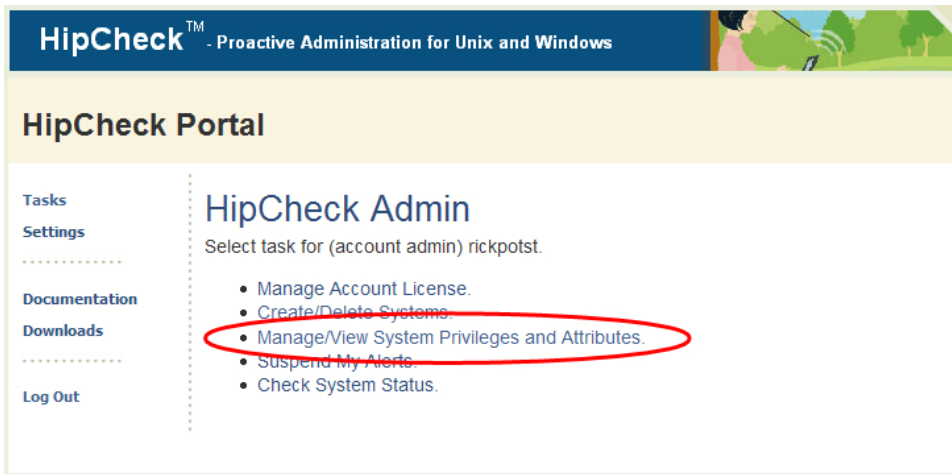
HipCheck™ - Proactive Administration for Unix and Windows

HipCheck Portal

Tasks
Settings

Documentation
Downloads

Log Out

HipCheck Admin

Select task for (account admin) rickpotst.

- Manage Account License.
- Create/Delete Systems.
- Manage/View System Privileges and Attributes.
- Suspend My Alerts.
- Check System Status.